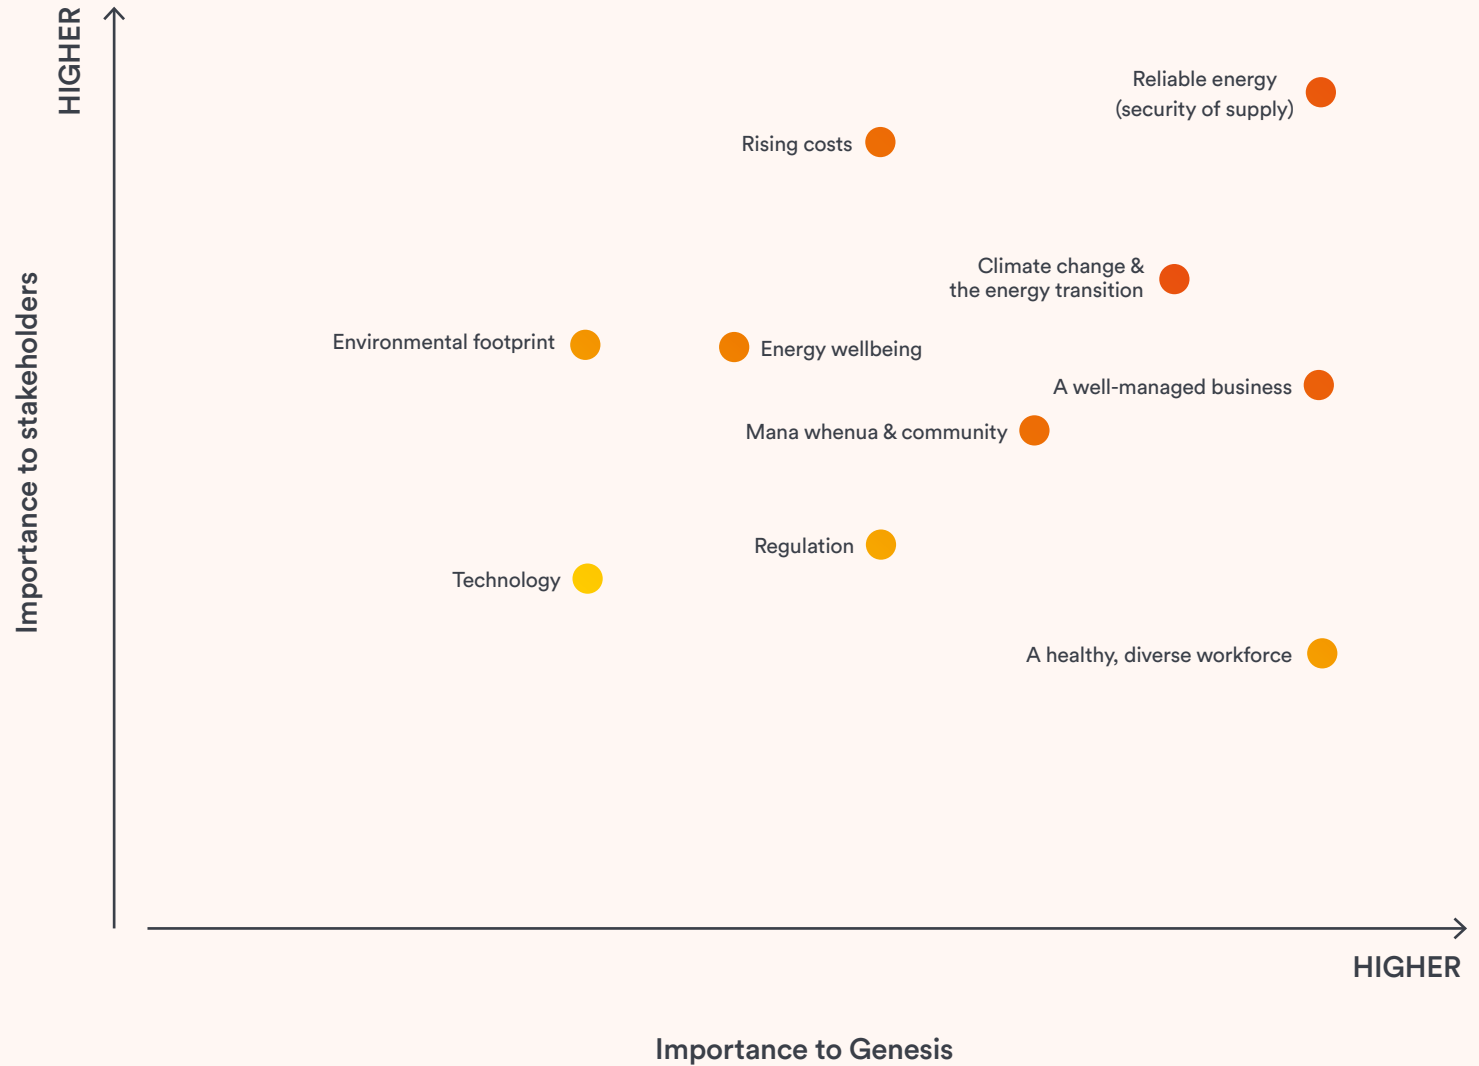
HIGHER

Importance to stakeholders

Reliable energy (security of supply)

Rising costs

Climate change & the energy transition

Environmental footprint

Energy wellbeing

A well-managed business

Mana whenua & community

Regulation

Technology

A healthy, diverse workforce

HIGHER

Importance to Genesis